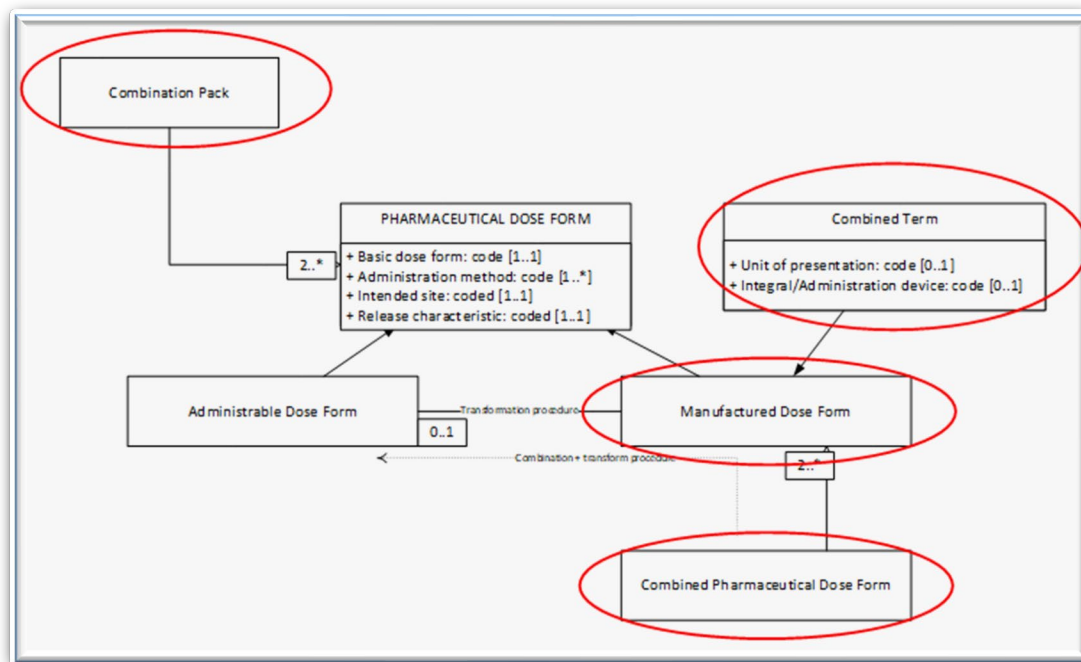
Combination Pack

2..*

PHARMACEUTICAL DOSE FORM

+ Basic dose form: code [1..1]
+ Administration method: code [1..*]
+ Intended site: coded [1..1]
+ Release characteristic: coded [1..1]

Combined Term

+ Unit of presentation: code [0..1]
+ Integral/Administration device: code [0..1]

Administrable Dose Form

Transformation procedure

0..1

Manufactured Dose Form

Combination + transform procedure

2..*

Combined Pharmaceutical Dose Form